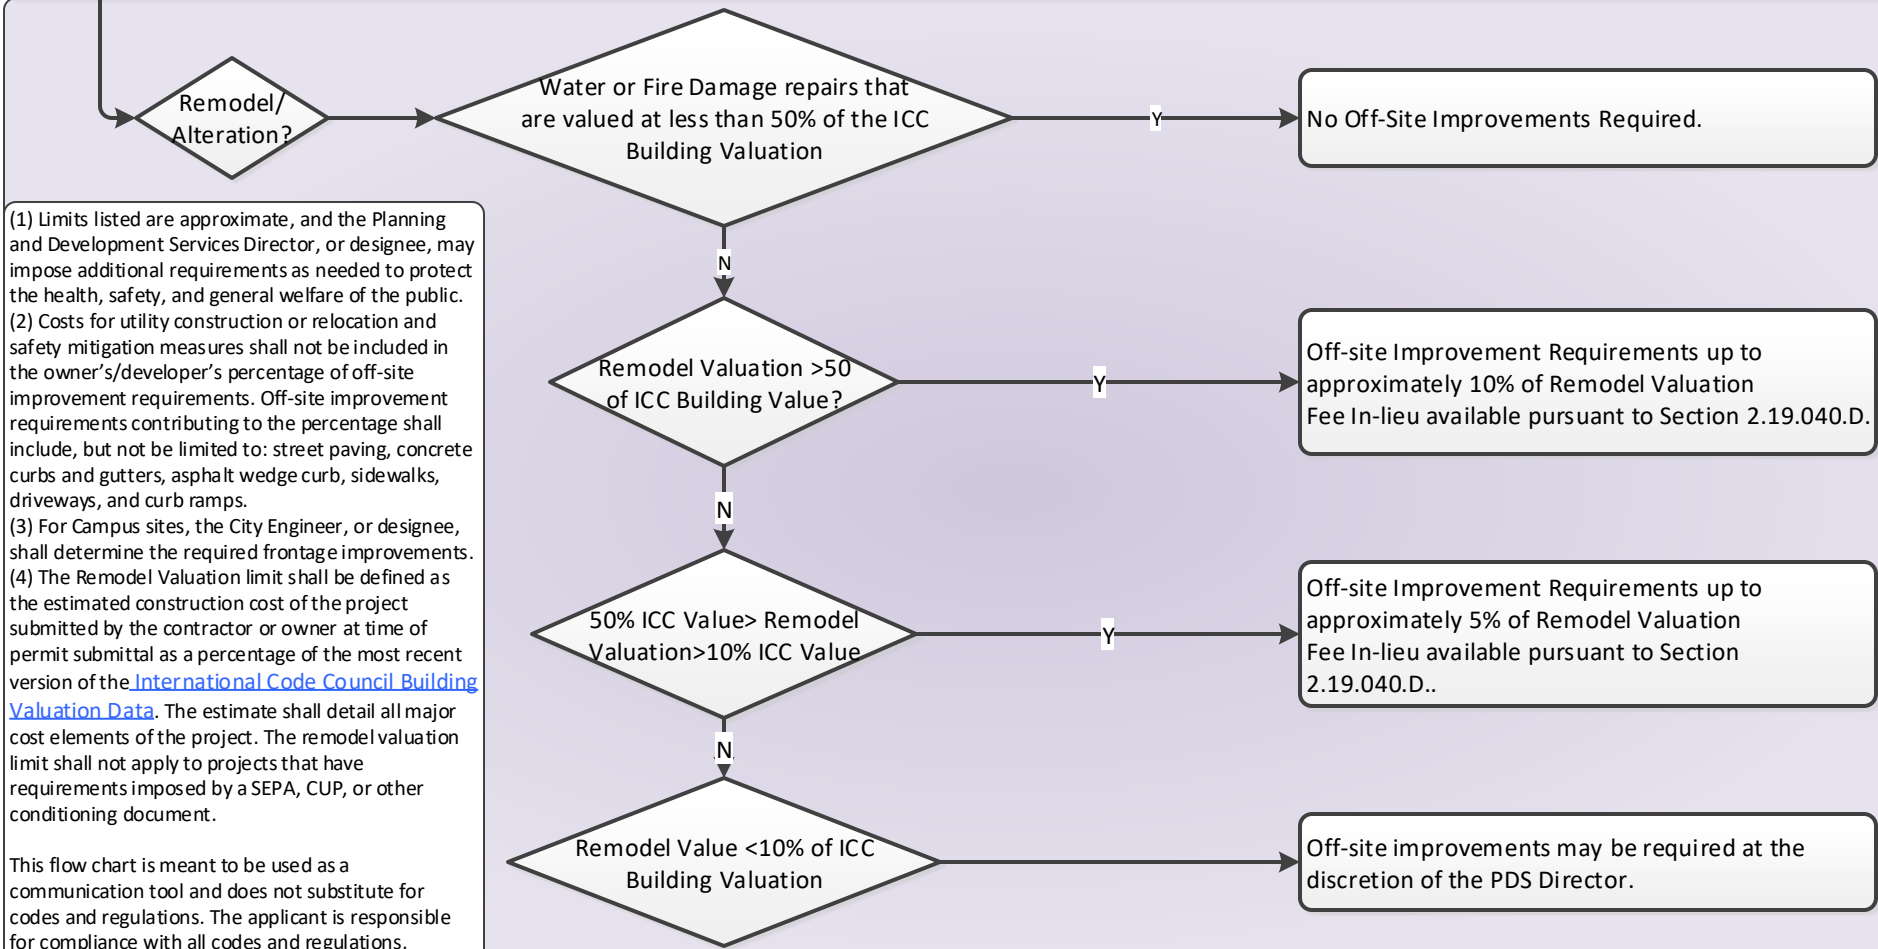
Remodel/ Alteration?

Water or Fire Damage repairs that are valued at less than 50% of the ICC Building Valuation

Y

No Off-Site Improvements Required.

N

Remodel Valuation >50 of ICC Building Value?

Y

Off-site Improvement Requirements up to approximately 10% of Remodel Valuation
Fee In-lieu available pursuant to Section 2.19.040.D.

N

50% ICC Value> Remodel Valuation>10% ICC Value

Y

Off-site Improvement Requirements up to approximately 5% of Remodel Valuation
Fee In-lieu available pursuant to Section 2.19.040.D..

N

Remodel Value <10% of ICC Building Valuation

Off-site improvements may be required at the discretion of the PDS Director.

(1) Limits listed are approximate, and the Planning and Development Services Director, or designee, may impose additional requirements as needed to protect the health, safety, and general welfare of the public.
(2) Costs for utility construction or relocation and safety mitigation measures shall not be included in the owner's/developer's percentage of off-site improvement requirements. Off-site improvement requirements contributing to the percentage shall include, but not be limited to: street paving, concrete curbs and gutters, asphalt wedge curb, sidewalks, driveways, and curb ramps.
(3) For Campus sites, the City Engineer, or designee, shall determine the required frontage improvements.
(4) The Remodel Valuation limit shall be defined as the estimated construction cost of the project submitted by the contractor or owner at time of permit submittal as a percentage of the most recent version of the International Code Council Building Valuation Data. The estimate shall detail all major cost elements of the project. The remodel valuation limit shall not apply to projects that have requirements imposed by a SEPA, CUP, or other conditioning document.

This flow chart is meant to be used as a communication tool and does not substitute for codes and regulations. The applicant is responsible for compliance with all codes and regulations.